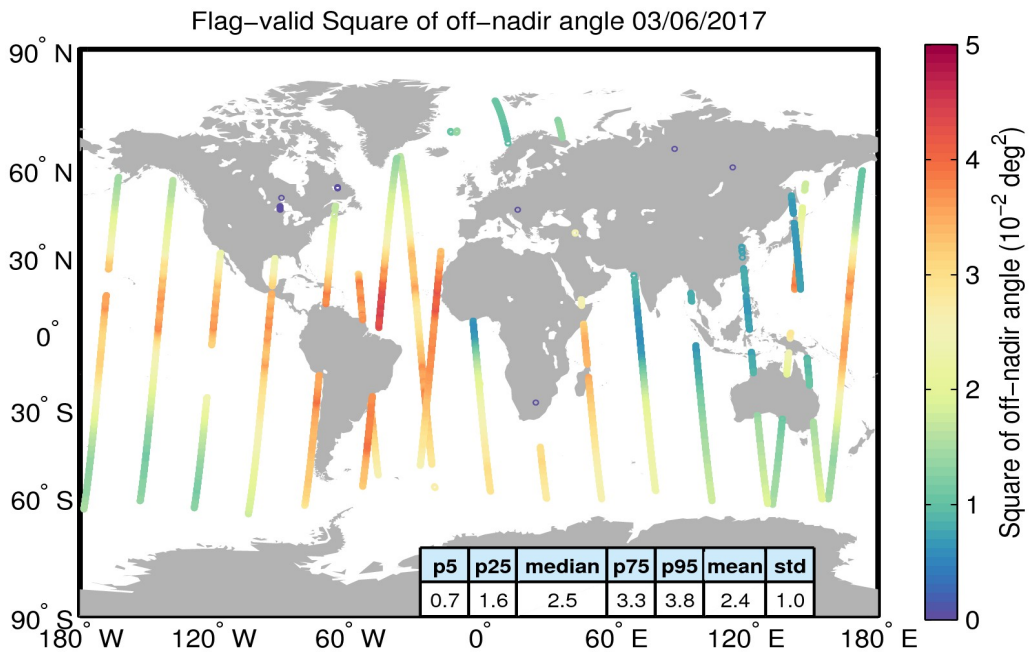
Flag−valid Square of off−nadir angle 03/06/2017

90° N
60° N
30° N
0°
30° S
60° S
90° S

180° W 120° W 60° W 0° 60° E 120° E 180° E

| p5 | p25 | median | p75 | p95 | mean | std |
|---|---|---|---|---|---|---|
| 0.7 | 1.6 | 2.5 | 3.3 | 3.8 | 2.4 | 1.0 |

5
4
3
2
1
0

Square of off−nadir angle ($10^{-2}$ $deg^2$)